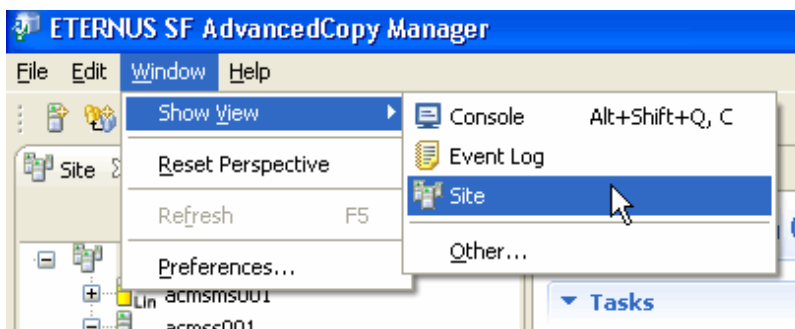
ETERNUS SF AdvancedCopy Manager

File Edit Window Help

Site

Show View

Reset Perspective

Refresh F5

Preferences...

Console Alt+Shift+Q, C

Event Log

Site

Other...

Lin acmsms001

acmscs001

Tasks